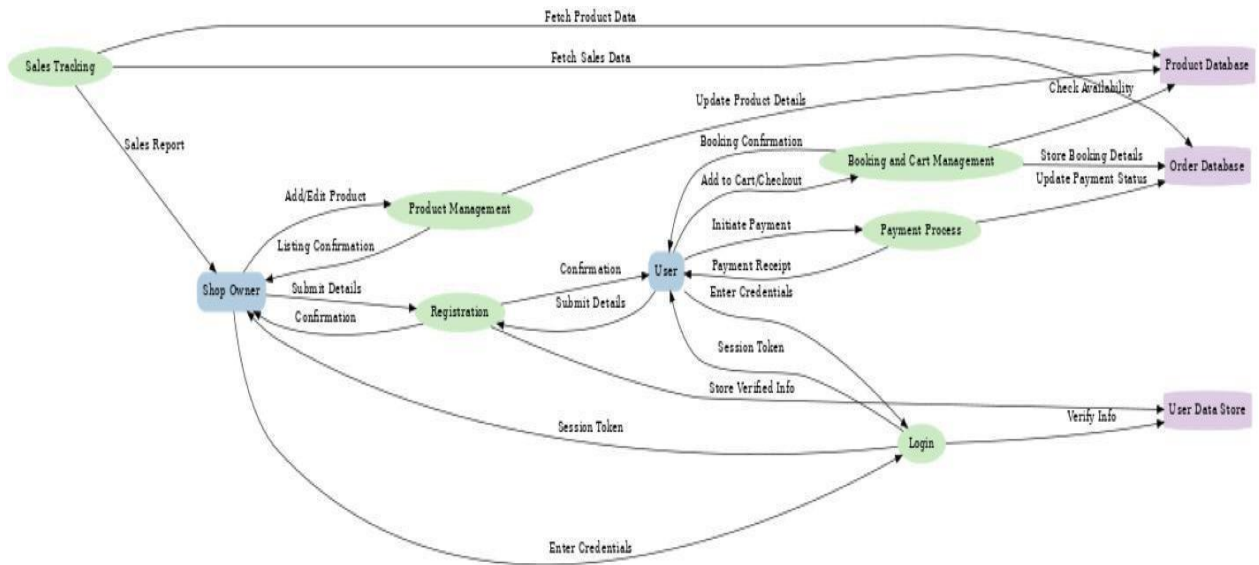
Fetch Product Data

Sales Tracking

Fetch Sales Data

Product Database

Check Availability

Update Product Details

Sales Report

Booking Confirmation

Booking and Cart Management

Store Booking Details

Order Database

Update Payment Status

Add to Cart/Checkout

Add/Edit Product

Product Management

Initiate Payment

Payment Process

Listing Confirmation

Confirmation

User

Payment Receipt

Shop Owner

Submit Details

Enter Credentials

Submit Details

Registration

Confirmation

Session Token

Store Verified Info

User Data Store

Verify Info

Session Token

Login

Enter Credentials